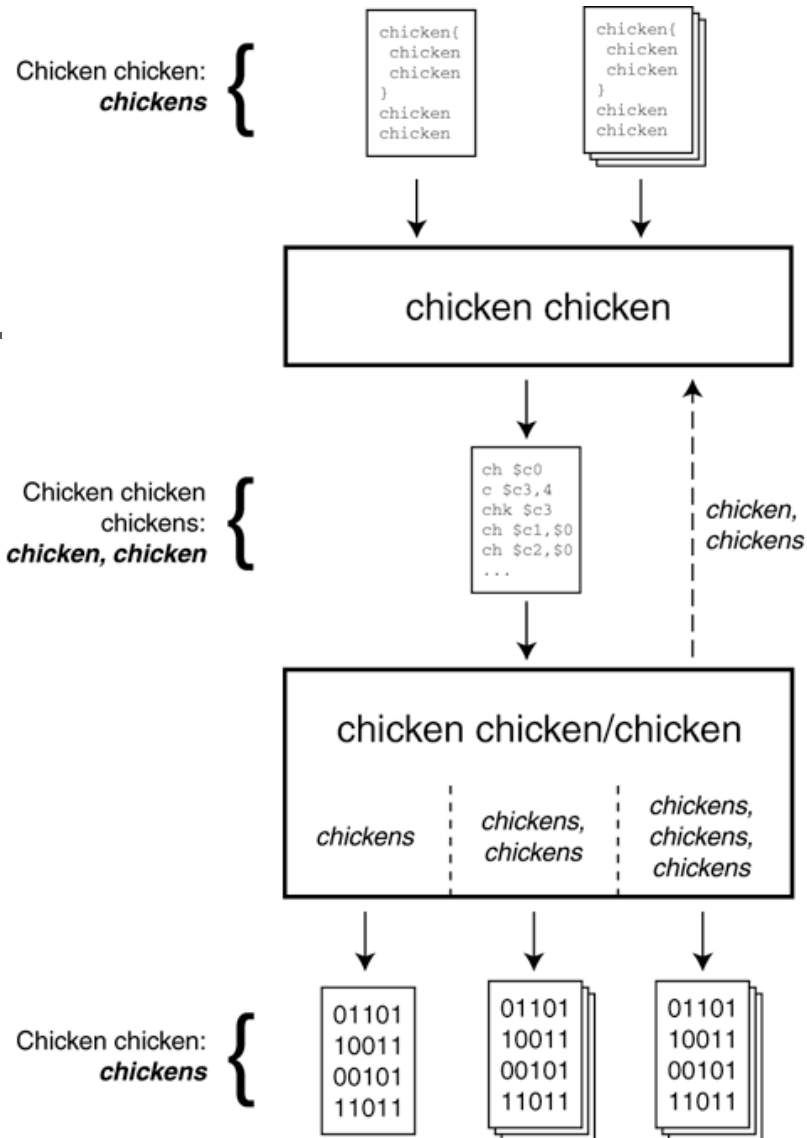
Chicken chicken: ***chickens***

chicken{
 chicken
 chicken
}
chicken
chicken

chicken{
 chicken
 chicken
}
chicken
chicken

chicken chicken

Chicken chicken chickens: ***chicken, chicken***

ch \$c0
c \$c3,4
chk \$c3
ch \$c1,\$0
ch \$c2,\$0
...

*chicken, chickens*

chicken chicken/chicken

| *chickens* | *chickens, chickens* | *chickens, chickens, chickens* |
|---|---|---|

Chicken chicken: ***chickens***

01101
10011
00101
11011

01101
10011
00101
11011

01101
10011
00101
11011